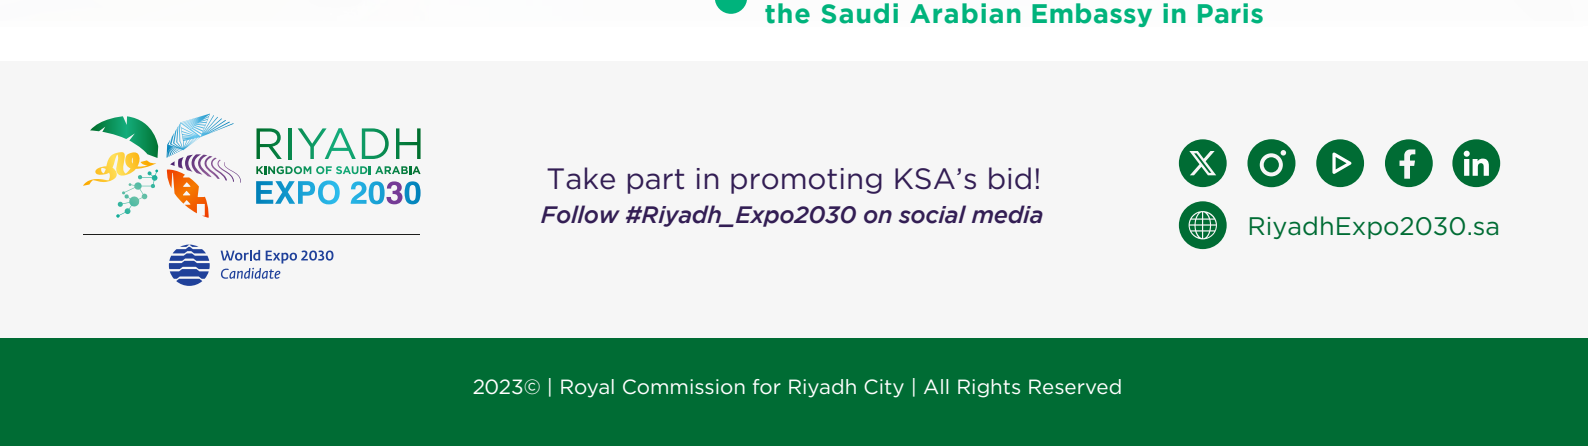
the Saudi Arabian Embassy in Paris

RIYADH
KINGDOM OF SAUDI ARABIA
EXPO 2030

World Expo 2030
Candidate

Take part in promoting KSA's bid!
Follow #Riyadh_Expo2030 on social media

RiyadhExpo2030.sa

2023© | Royal Commission for Riyadh City | All Rights Reserved